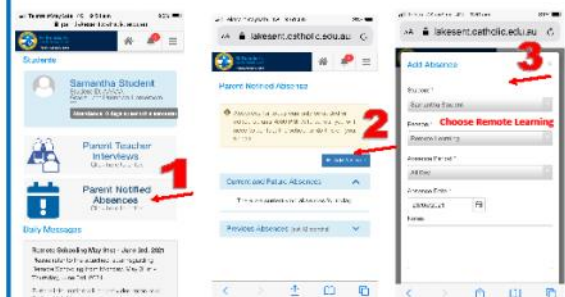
Students

Samantha Student

Parent Teacher Interviews

1

Parent Notified Absences

Daily Messages

Remote Schooling May 31st - June 3rd, 2021

lakesent.catholic.edu.au

Parent Notified Absences

2

Current and Future Absences

Previous Absences

lakesent.catholic.edu.au

Add Absence

3

Student *

Choose Remote Learning

Remote Learning

Absence Period *

All Day

Absence Date *

Notes